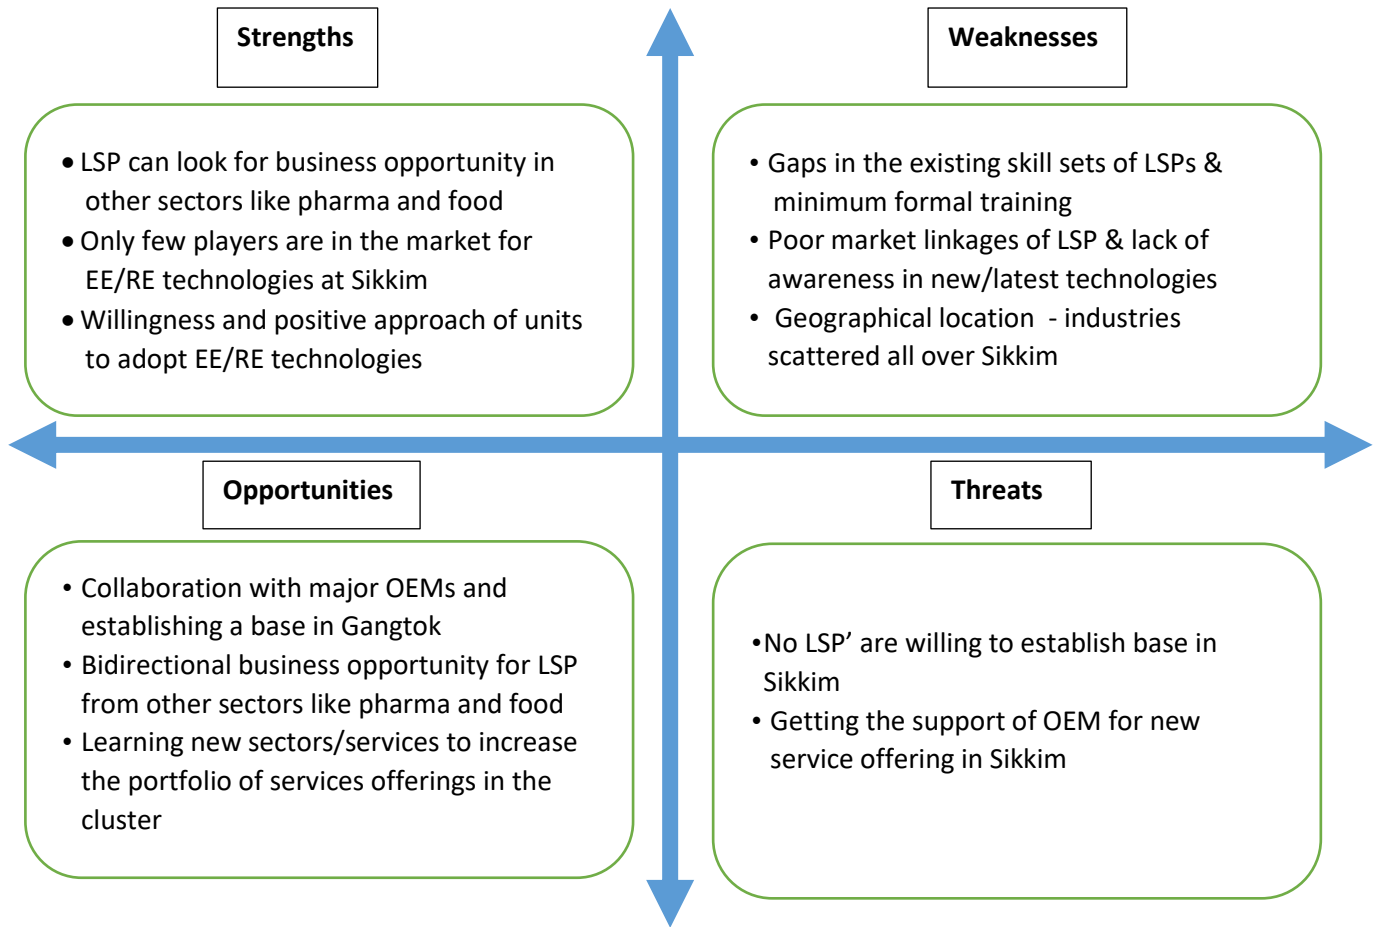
Strengths

- LSP can look for business opportunity in other sectors like pharma and food
- Only few players are in the market for EE/RE technologies at Sikkim
- Willingness and positive approach of units to adopt EE/RE technologies

Weaknesses

- Gaps in the existing skill sets of LSPs & minimum formal training
- Poor market linkages of LSP & lack of awareness in new/latest technologies
- Geographical location - industries scattered all over Sikkim

Opportunities

- Collaboration with major OEMs and establishing a base in Gangtok
- Bidirectional business opportunity for LSP from other sectors like pharma and food
- Learning new sectors/services to increase the portfolio of services offerings in the cluster

Threats

- No LSP' are willing to establish base in Sikkim
- Getting the support of OEM for new service offering in Sikkim